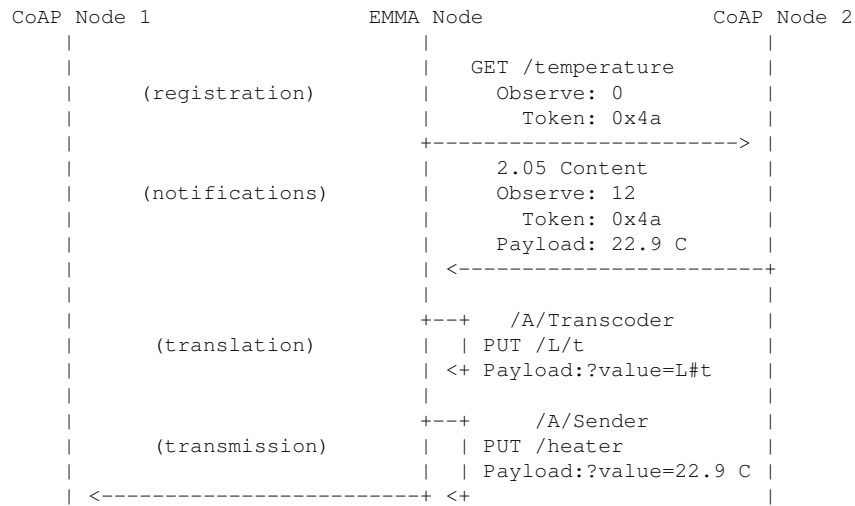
CoAP Node 1 EMMA Node CoAP Node 2

(registration)

GET /temperature
Observe: 0
Token: 0x4a

(notifications)

2.05 Content
Observe: 12
Token: 0x4a
Payload: 22.9 C

(translation)

/A/Transcoder
PUT /L/t
Payload:?value=L#t

(transmission)

/A/Sender
PUT /heater
Payload:?value=22.9 C